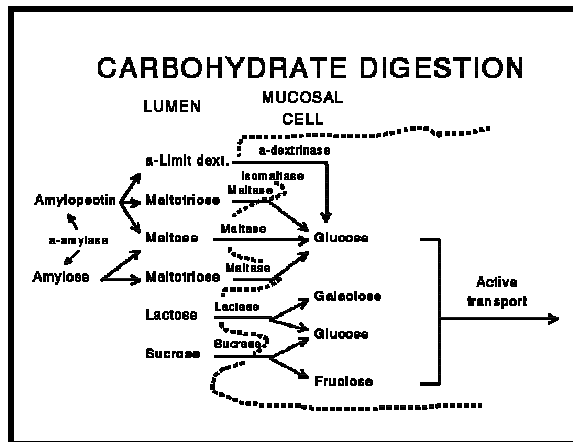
CARBOHYDRATE DIGESTION

LUMEN

MUCOSAL CELL

a-Limit dext.

a-dextrinase

Isomaltase

Maltase

Amylopectin

Maltotriose

a-amylase

Maltose

Maltase

Glucose

Amylose

Maltotriose

Maltase

Active transport

Lactose

Lactase

Galactose

Glucose

Sucrose

Sucrase

Fructose